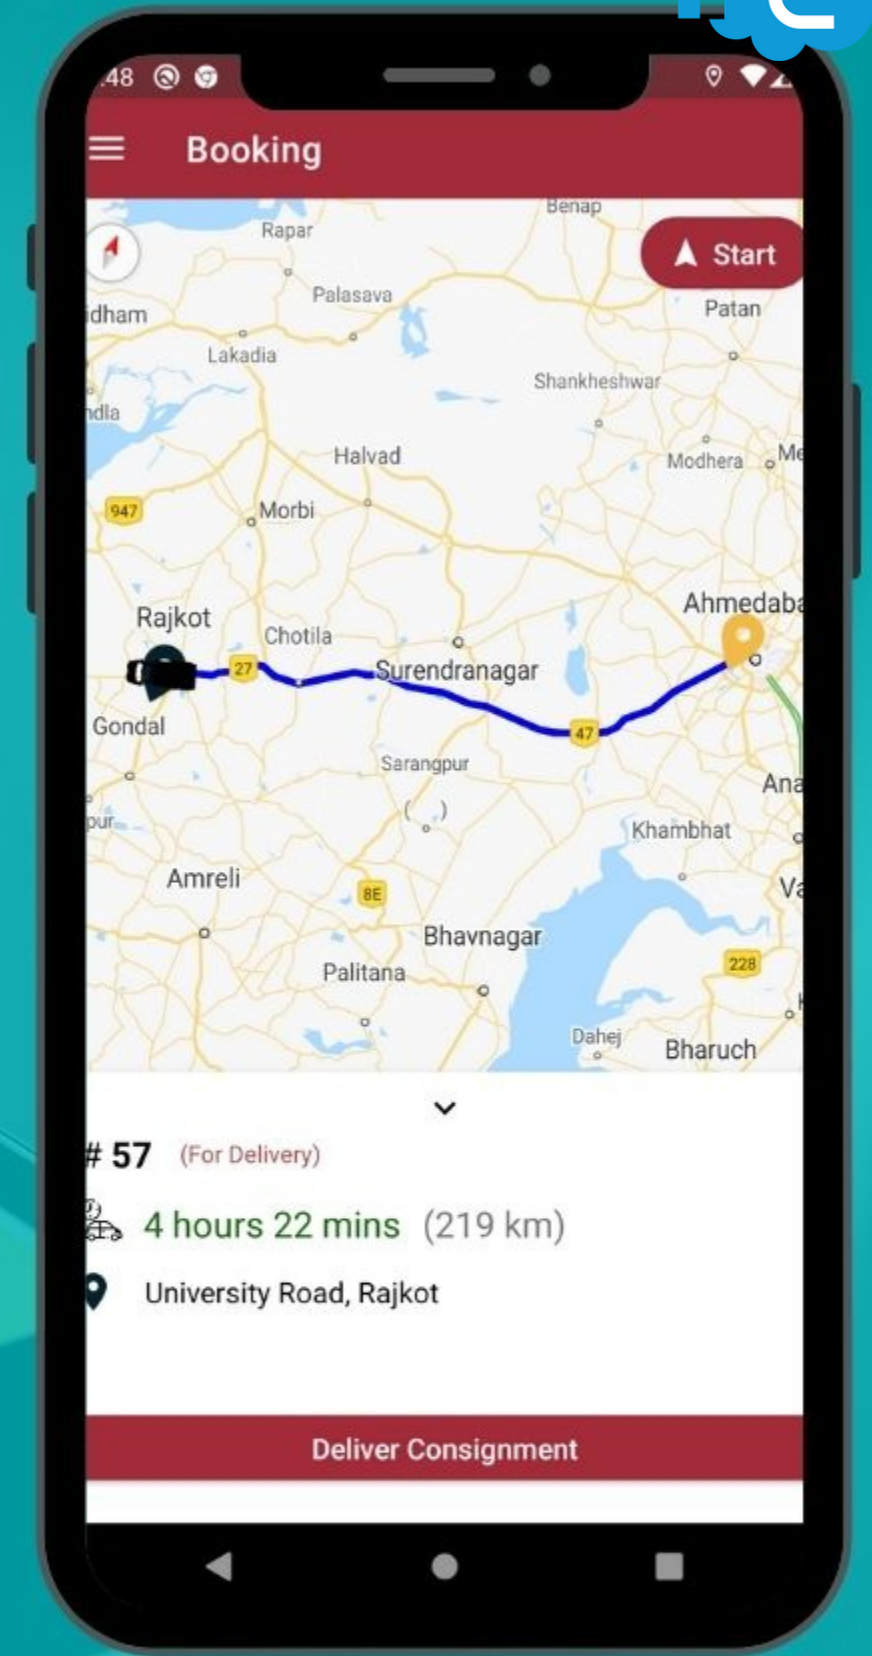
:48

Booking

Benap
Rapar
Start
Patan
dham
Palasava
Lakadia
Shankheshwar
ndla
Halvad
Modhera
Me
947
Morbi
Rajkot
Chotila
Ahmedaba
27
Surendranagar
Gondal
47
Sarangpur
Ana
pur
Khambhat
Amreli
8E
Va
Bhavnagar
Palitana
228
Dahej
Bharuch

# 57 (For Delivery)

4 hours 22 mins (219 km)

University Road, Rajkot

Deliver Consignment